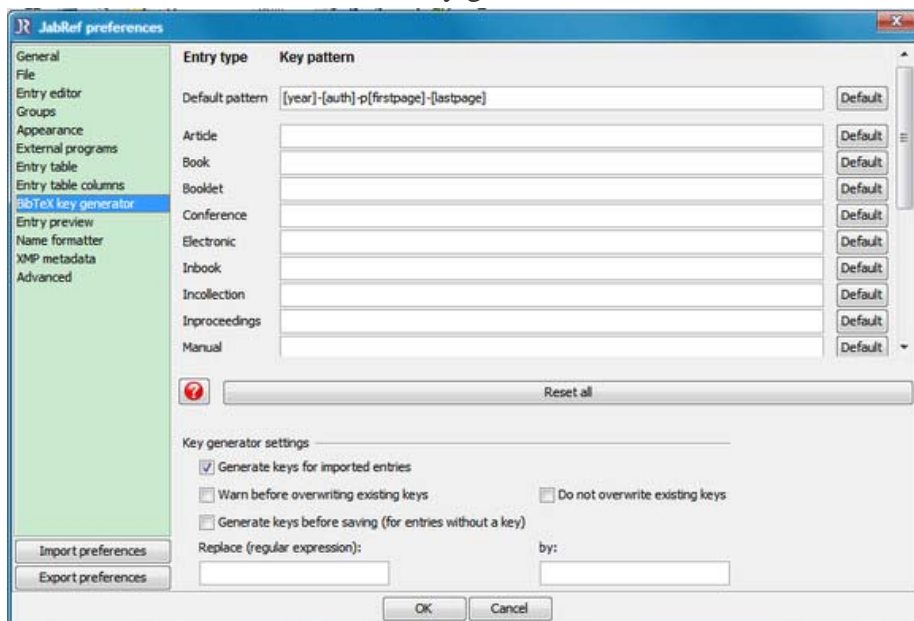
JabRef preferences

General
File
Entry editor
Groups
Appearance
External programs
Entry table
Entry table columns
BibTeX key generator
Entry preview
Name formatter
XMP metadata
Advanced

Entry type Key pattern

Default pattern [year]-[auth]-p[firstpage]-[lastpage] Default
Article Default
Book Default
Booklet Default
Conference Default
Electronic Default
Inbook Default
Incollection Default
Inproceedings Default
Manual Default

Reset all

Key generator settings
Generate keys for imported entries
Warn before overwriting existing keys
Do not overwrite existing keys
Generate keys before saving (for entries without a key)
Replace (regular expression):
by:

Import preferences
Export preferences

OK Cancel